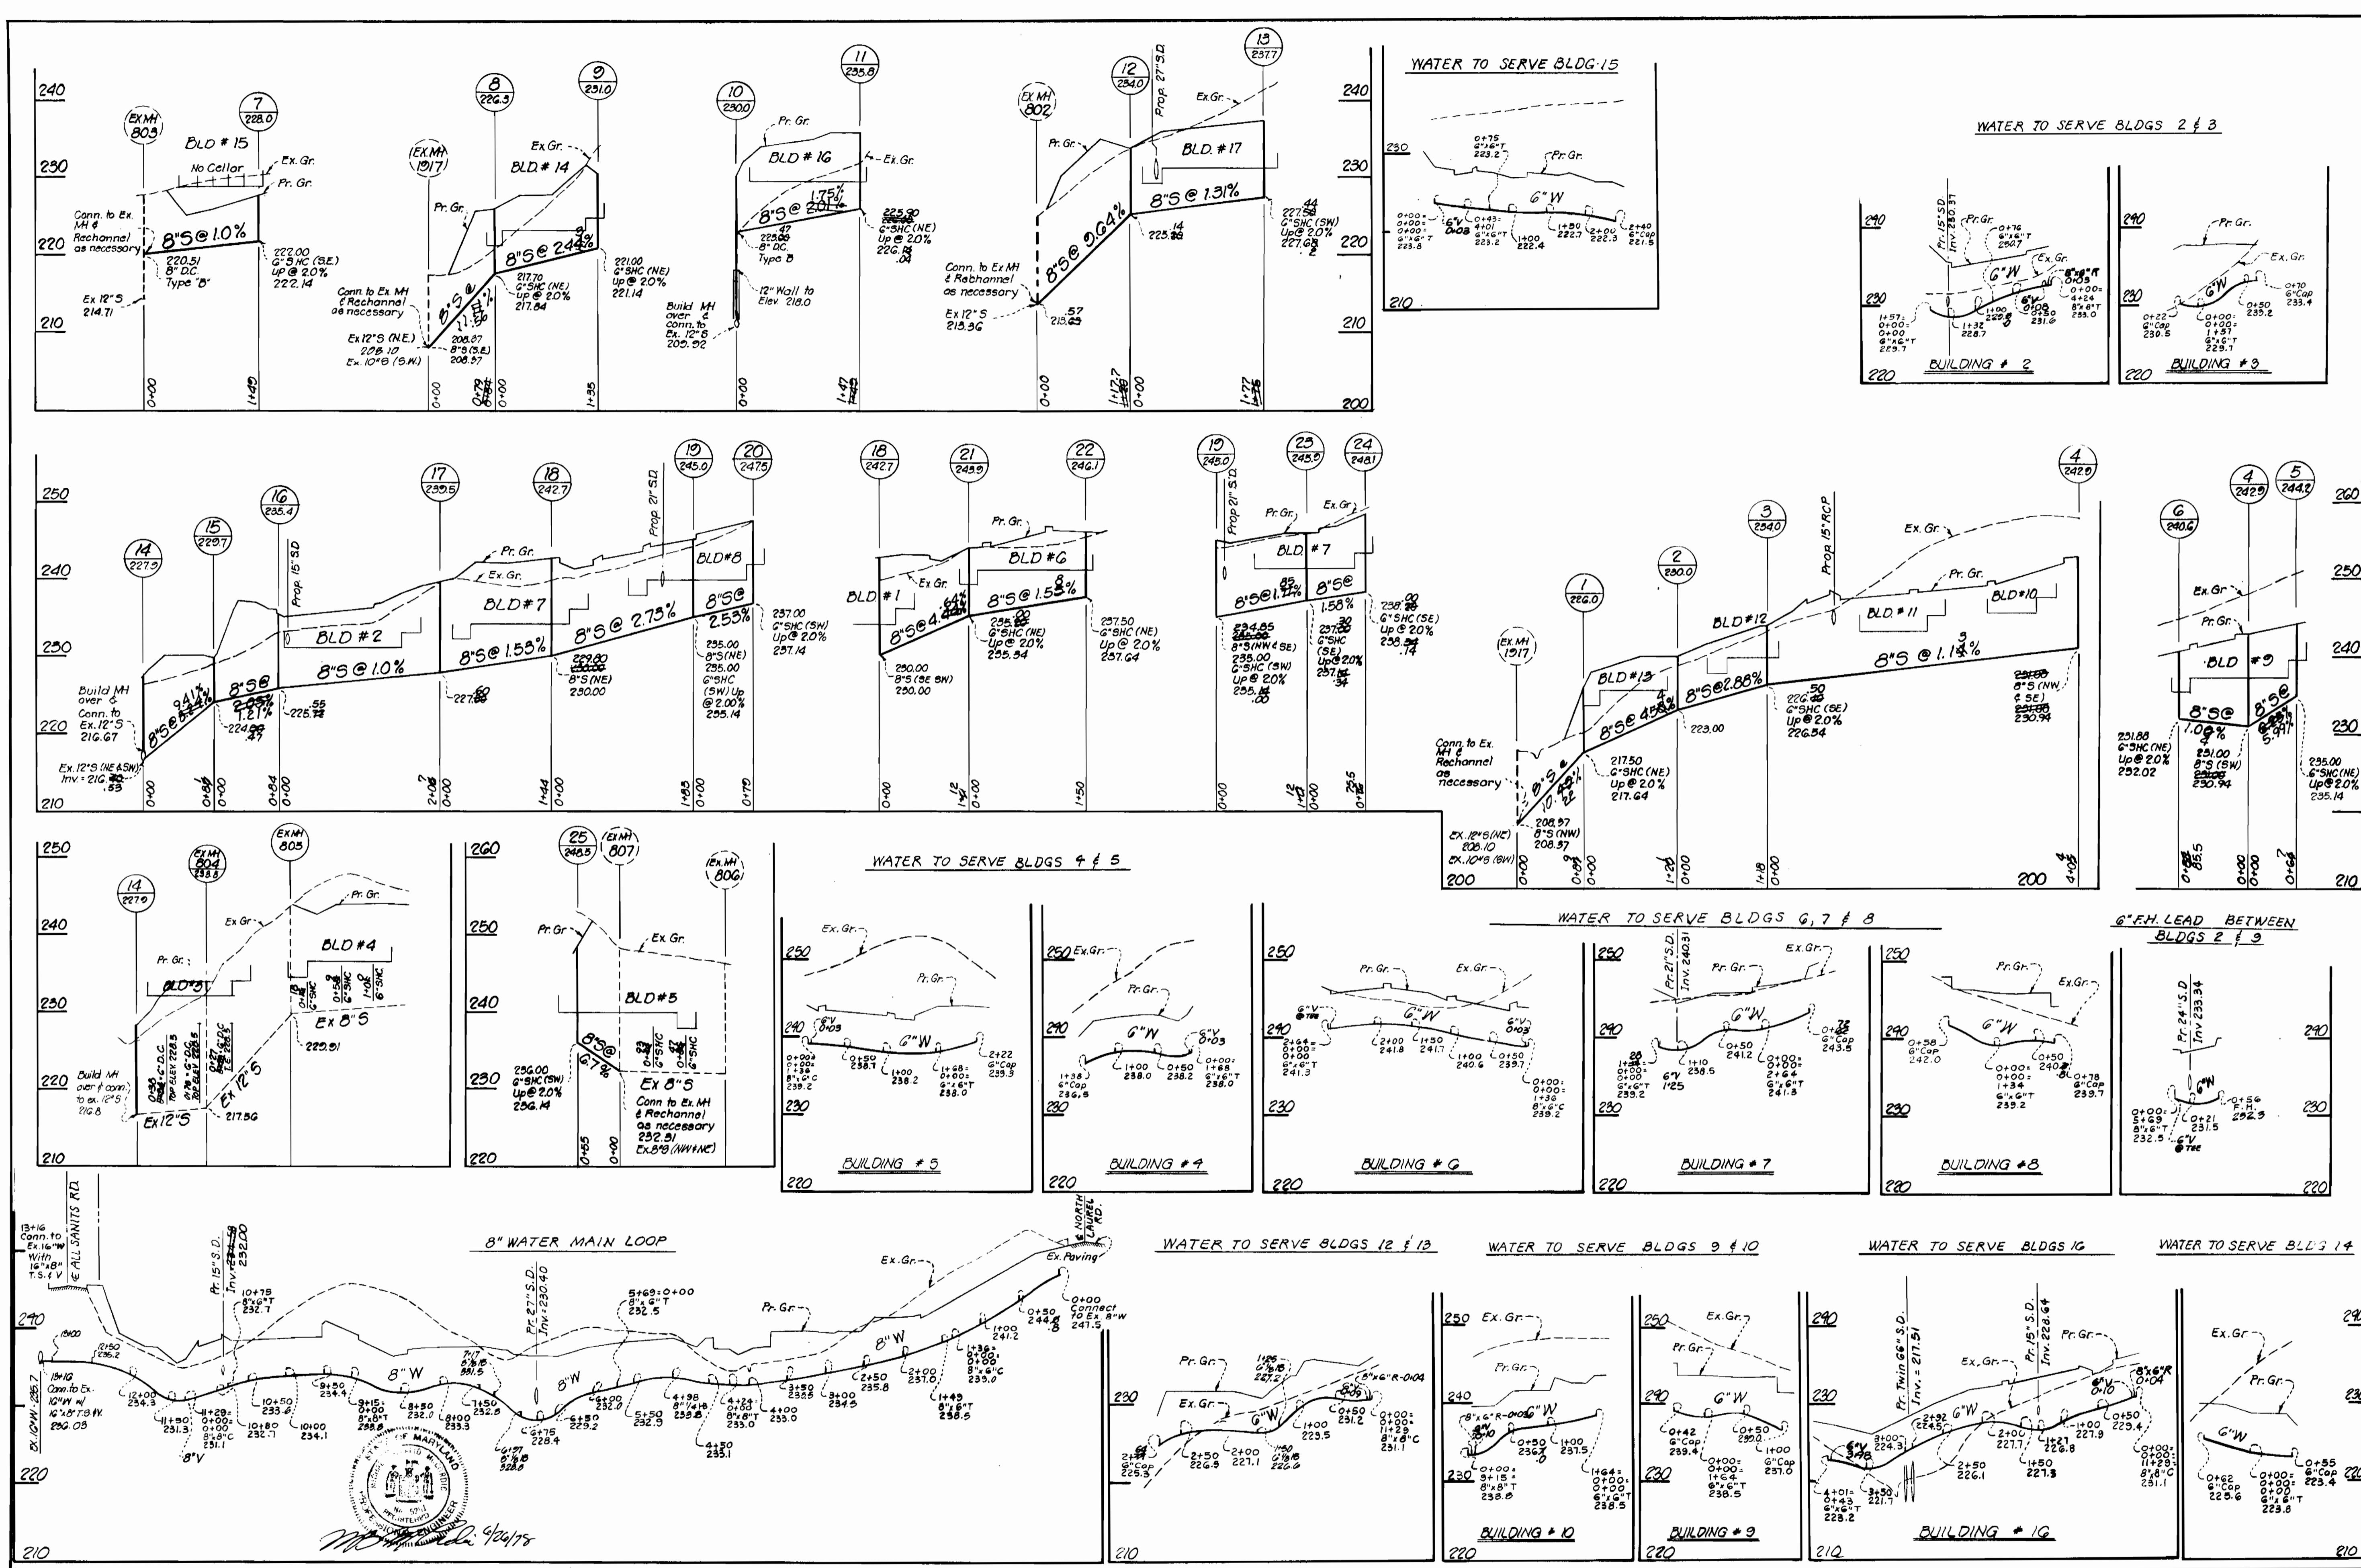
240
230
220
210

EX MH 803
7 228.0
BLD # 15
No Cellar
Ex. Gr.
Pr. Gr.
Conn. to Ex. MH & Rechannel as necessary
8"S@1.0%
220.51 8" D.C. Type "B"
222.00 6" SHC (S.E.) Up @ 2.0% 222.14
Ex 12" S 214.71
0+00
1+49

EX MH 1917
8 226.3
9 231.0
Pr. Gr.
Ex. Gr.
BLD. # 14
8"S@ 2.44%
Conn. to Ex. MH & Rechannel as necessary
Ex 12"S (N.E.) 208.10
Ex. 10"S (S.W.)
208.87 8"S (S.E.) 208.97
217.70 6" SHC (NE) Up @ 2.0% 217.84
221.00 6" SHC (NE) Up @ 2.0% 221.14
0+00
0+72
0+00
1+35

10 230.0
11 235.8
Pr. Gr.
BLD # 16
Ex. Gr.
1.75%
8"S@ 2.01%
225.47 8" D.C. Type B
225.90 6" SHC (NE) Up @ 2.0% 226.04
12" Wall to Elev. 218.0
Build MH over & conn. to Ex. 12" S 205.92
0+00
1+47

EX MH 802
12 234.0
13 237.7
Prop. 27" S.D.
Ex. Gr.
Pr. Gr.
BLD. # 17
8"S @ 9.64%
8"S @ 1.31%
Conn. to Ex MH & Rechannel as necessary
Ex 12" S 213.36
215.57
225.14
227.44 6" SHC (SW) Up @ 2.0% 227.62
0+00
1+17.7
0+00
1+27

240
230
220
210
200

WATER TO SERVE BLDG. 15
230
210
0+75 6"x6" T 223.2
Pr. Gr.
6"W
0+00= 0+00= 0+00= 6"x6" T 223.8
6"V 0+03
0+43= 4+01 6"x6" T 223.2
1+00 222.4
1+50 222.7
2+00 222.3
2+40 6" Cap 221.5

WATER TO SERVE BLDGS 2 & 3
240
230
220
Pr. 15" S.D. Inv. 230.37
Pr. Gr.
0+76 6"x6" T 230.7
Ex. Gr.
6"W
8"x6" R 0+08
0+00= 4+24 8"x6" T 233.0
6"V 0+08
1+00 229.3
0+50 231.6
1+57= 0+00= 0+00 6"x6" T 229.7
1+32 228.7
BUILDING # 2
240
230
220
Pr. Gr.
Ex. Gr.
6"W
0+70 6" Cap 233.4
0+22 6" Cap 230.5
0+00= 1+57 6"x6" T 229.7
0+50 233.2
BUILDING # 3

250
240
230
220
210
14 227.9
15 229.7
16 235.4
17 239.5
18 242.7
19 245.0
20 247.5
Prop. 15" S.D.
Prop. 21" S.D.
Pr. Gr.
Ex. Gr.
BLD # 2
BLD # 7
BLD # 8
8"S@ 9.41%
8"S@
1.21%
8"S @ 1.0%
8"S@ 1.55%
8"S @ 2.75%
8"S@ 2.53%
Build MH over & Conn. to Ex. 12" S 216.67
Ex. 12"S (NE & SW) Inv. = 216.53
224.47
225.55
227.60
229.80 8"S (NE) 230.00
235.00 8"S (NE) 235.00 6" SHC (SW) Up @ 2.00% 235.14
237.00 6" SHC (SW) Up @ 2.0% 237.14
0+00
0+36
0+00
0+84
0+00
2+06
0+00
1+44
0+00
1+83
0+00
0+79

18 242.7
21 245.9
22 246.1
Pr. Gr.
Ex. Gr.
BLD # 1
BLD # 6
8"S@ 4.64%
8"S@ 1.58%
230.00 8"S (SE SW) 230.00
235.00 6" SHC (NE) Up @ 2.0% 235.34
237.50 6" SHC (NE) Up @ 2.0% 237.64
0+00
1+12
0+00
1+50

19 245.0
23 245.9
24 248.1
Prop. 21" S.D.
Pr. Gr.
Ex. Gr.
BLD. # 7
8"S@ 1.85%
8"S@ 1.58%
234.85 8"S (NW & SE) 235.00 6" SHC (SW) Up @ 2.0% 235.00
237.30 6" SHC (SE) Up @ 2.0% 237.34
238.00 6" SHC (SE) Up @ 2.0% 238.14
0+00
1+12
0+00
0+75

EX MH 1917
1 226.0
2 230.0
3 234.0
4 242.0
Prop. 15" RCP
Ex. Gr.
Pr. Gr.
BLD # 13
BLD # 12
BLD # 11
BLD # 10
8"S@ 10.42%
8"S@ 4.58%
8"S@ 2.88%
8"S @ 1.13%
Conn. to Ex. MH & Rechannel as necessary
Ex. 12"S (NE) 208.10
Ex. 10"S (SW)
208.37 8"S (NW) 208.37
217.50 6" SHC (NE) Up @ 2.0% 217.64
223.00
226.50 6" SHC (SE) Up @ 2.0% 226.54
231.00 8"S (NW & SE) 230.94
200
0+00
0+93
0+00
1+18
0+00
4+03
200

6 240.6
4 242.9
5 244.2
260
250
240
230
210
Ex. Gr.
Pr. Gr.
BLD # 9
8"S@ 7.09%
8"S@ 5.91%
231.88 6" SHC (NE) Up @ 2.0% 232.02
231.00 8"S (SW) 230.94
235.00 6" SHC (NE) Up @ 2.0% 235.14
0+85.5
0+00
0+63

250
240
230
220
210
14 227.9
EX MH 804 233.8
EX MH 805
Pr. Gr.
Ex. Gr.
BLD # 3
BLD # 4
Build MH over & conn. to ex. 12" S 216.8
Ex 12" S
Ex. 12" S
Ex 8" S
217.56
229.91
0+33 6" D.C. Top Elev. 228.5
0+78 6" D.C. Top Elev. 228.5
0+21 6" D.C. Top Elev. 228.5
0+13 6" SHC
0+52 6" SHC
0+58 6" SHC
1+08 6" SHC

260
250
240
230
220
25 248.5
EX MH 807
EX MH 806
Pr. Gr.
Ex. Gr.
BLD # 5
8"S@ 6.7%
236.00 6" SHC (SW) Up @ 2.0% 236.14
Ex 8" S
Conn to Ex. MH & Rechannel as necessary 232.31
Ex. 8"S (NW & NE)
0+65
0+00
0+32 6" SHC
0+57 6" SHC

WATER TO SERVE BLDGS 4 & 5
250
240
230
220
Ex. Gr.
Pr. Gr.
6"W
6"V 0+03
0+00= 0+00= 1+36 8"x6" C 239.2
0+50 238.7
1+00 238.2
1+68= 0+00= 6"x6" T 238.0
2+22 6" Cap 239.3
BUILDING # 5
250
240
230
220
Ex. Gr.
Pr. Gr.
6"W
6"V 0+03
1+36 6" Cap 236.8
1+00 238.0
0+50 238.2
0+00= 1+68 6"x6" T 238.0
BUILDING # 4

WATER TO SERVE BLDGS 6, 7 & 8
250
240
230
220
Pr. Gr.
Ex. Gr.
6"V
6"W
6"V 0+03
2+64= 0+00= 0+00 6"x6" T 241.3
2+00 241.8
1+50 241.7
1+00 240.6
0+50 239.7
0+00= 0+00= 1+36 8"x6" C 239.2
BUILDING # 6
250
240
230
220
Pr. 21" S.D. Inv. 240.31
Pr. Gr.
Ex. Gr.
6"W
1+36= 0+00= 0+00 6"x6" T 239.2
6"V 1+25
1+10 238.5
0+50 241.2
0+00= 0+00= 2+64 6"x6" T 241.3
0+78 6" Cap 243.5
BUILDING # 7
250
240
230
220
Pr. Gr.
Ex. Gr.
6"W
0+58 6" Cap 242.0
0+00= 0+00= 1+34 6"x6" T 239.2
0+50 240.2
0+78 6" Cap 239.7
BUILDING # 8

6" F.H. LEAD BETWEEN BLDGS 2 & 3
Pr. 24" S.D. Inv. 233.34
240
230
220
6"W
0+00= 5+69 8"x6" T 232.5
0+21 231.5
0+56 F.H. 232.3
6"V

13+16 Conn. to Ex. 16" W With 16"x8" T.S. & V
℄ ALL SAINTS RD.
8" WATER MAIN LOOP
240
230
220
210
Pr. 15" S.D. Inv. 232.00
10+75 8"x6" T 232.7
Pr. 27" S.D. Inv. 230.40
5+69=0+00 8"x6" T 232.5
Pr. Gr.
Ex. Gr.
Ex. Paving
℄ NORTH LAUREL RD.
0+00 Connect to Ex. 8" W 247.5
0+50 244.8
1+00 241.2
8"W
12+50 236.2
13+00
13+16 Conn. to Ex. 16" W w/ 16"x8" T.S. & V. 236.03
12+00 234.3
11+50 231.3
11+29= 0+00= 0+00 8"x8" C 231.1
8"V
10+80 232.1
10+50 233.6
10+00 234.1
9+50 234.4
9+15= 0+00 8"x8" T 233.8
8+50 232.0
8+00 233.3
7+50 232.5
7+17 6"x8" 231.5
6+57 6"x8" 228.8
6+75 228.4
6+50 229.2
6+00 232.0
5+50 232.9
4+98 8"x8" 233.8
4+50 235.1
4+24= 0+00 8"x8" T 233.0
4+00 233.0
3+50 233.8
3+00 234.5
2+50 235.8
2+00 237.0
1+64= 0+00= 0+00 8"x6" C 239.0
1+49 6"x6" T 238.5
BL. OF W. 236.7

WATER TO SERVE BLDGS 12 & 13
230
210
Pr. Gr.
Ex. Gr.
6"W
1+26 6"x6" 227.2
8"x6" R 0+04
2+64 6" Cap 225.3
2+50 226.5
2+00 227.1
1+50 6"x6" 226.6
1+00 229.5
0+50 231.2
0+00= 0+00= 11+29 8"x8" C 231.1

WATER TO SERVE BLDGS 9 & 10
250
240
230
220
Ex. Gr.
Pr. Gr.
8"x6" R 0+04
6"W
0+00= 9+15= 8"x8" T 233.8
0+50 236.0
1+00 237.5
1+64= 0+00= 0+00 6"x6" T 238.5
BUILDING # 10
250
240
230
220
Ex. Gr.
Pr. Gr.
6"W
0+42 6" Cap 239.4
0+00= 0+00= 1+64 6"x6" T 238.5
0+50 239.0
1+00 6" Cap 237.0
BUILDING # 9

WATER TO SERVE BLDGS 16
240
230
210
Pr. Twin 66" S.D. Inv. = 217.51
Pr. 15" S.D. Inv. 228.64
Ex. Gr.
Pr. Gr.
6"W
2+92 6"x6" 224.5
3+00 224.3
3+50 221.7
4+01= 0+43 6"x6" T 223.2
2+50 226.1
2+00 227.7
1+50 227.3
1+27 226.8
1+00 227.9
0+50 229.4
8"x6" R 0+04
0+00= 0+00= 11+29 8"x8" C 231.1
BUILDING # 16

WATER TO SERVE BLDG 14
Ex. Gr.
Pr. Gr.
6"W
0+62 6" Cap 225.6
0+00= 0+00= 0+00 6"x6" T 223.8
0+55 6" Cap 223.4
210

STATE OF MARYLAND
PROFESSIONAL ENGINEER
4/26/78